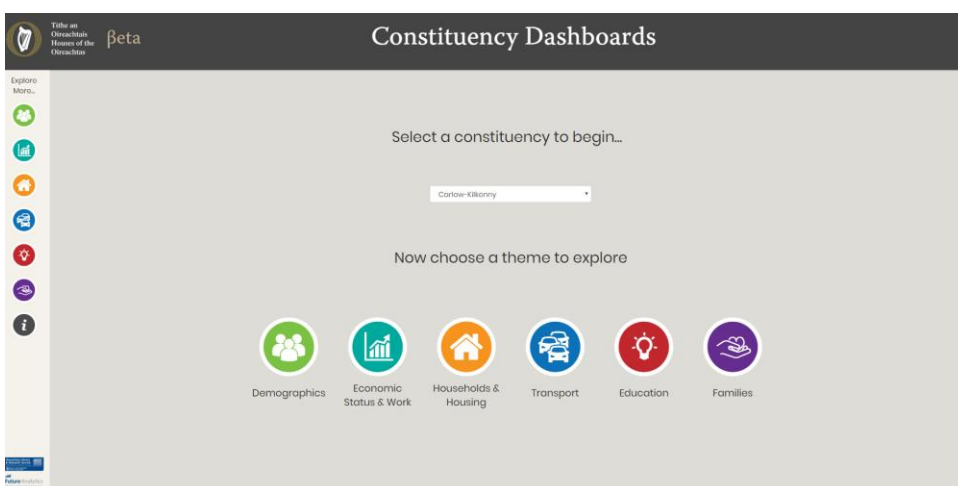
Tithe an Oireachtais Houses of the Oireachtas βeta

Constituency Dashboards

Explore More...

Select a constituency to begin...

Carlow-Kilkenny

Now choose a theme to explore

Demographics

Economic Status & Work

Households & Housing

Transport

Education

Families

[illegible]

Future Analytics